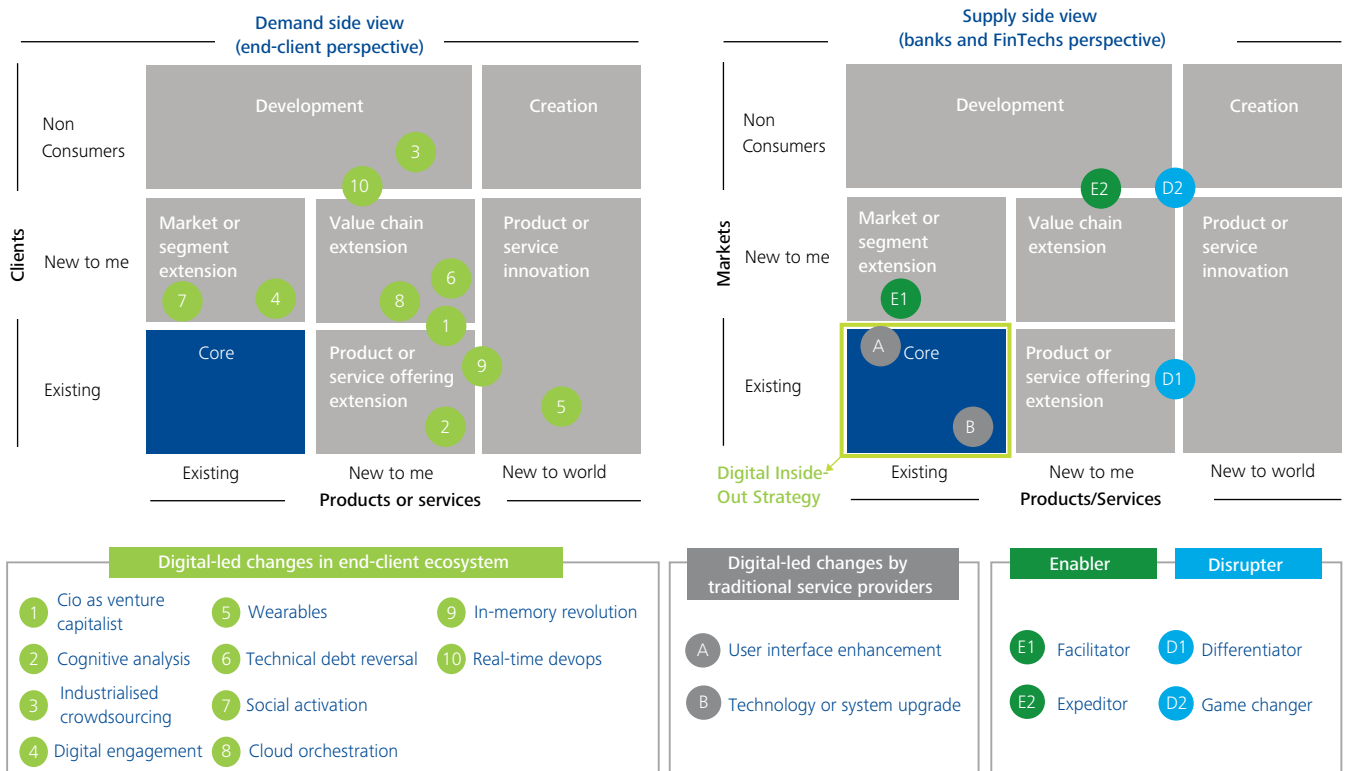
Demand side view
(end-client perspective)

Non Consumers

Clients

New to me

Existing

Development

Creation

3

10

Market or segment extension

7

4

Value chain extension

6

8

1

Product or service innovation

Core

Product or service offering extension

9

2

5

Existing

New to me

New to world

Products or services

Supply side view
(banks and FinTechs perspective)

Non Consumers

Markets

New to me

Existing

Development

Creation

E2

D2

Market or segment extension

E1

Value chain extension

Product or service innovation

A

Core

B

Product or service offering extension

D1

Digital Inside-Out Strategy

Existing

New to me

New to world

Products/Services

Digital-led changes in end-client ecosystem

1 Cio as venture capitalist

2 Cognitive analysis

3 Industrialised crowdsourcing

4 Digital engagement

5 Wearables

6 Technical debt reversal

7 Social activation

8 Cloud orchestration

9 In-memory revolution

10 Real-time devops

Digital-led changes by traditional service providers

A User interface enhancement

B Technology or system upgrade

Enabler

Disrupter

E1 Facilitator

E2 Expeditor

D1 Differentiator

D2 Game changer